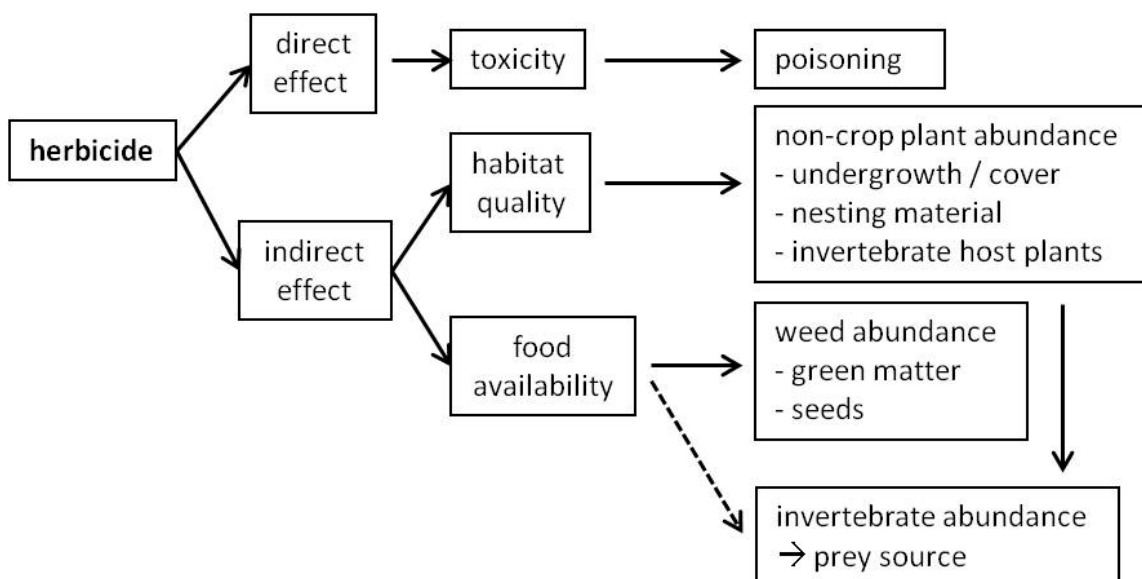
herbicide

direct effect

toxicity

poisoning

indirect effect

habitat quality

non-crop plant abundance
- undergrowth / cover
- nesting material
- invertebrate host plants

food availability

weed abundance
- green matter
- seeds

invertebrate abundance
$\rightarrow$ prey source